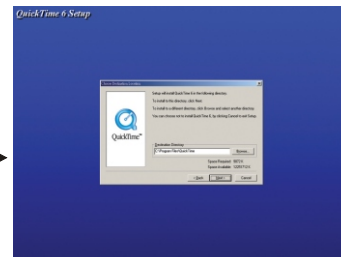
QuickTime 6 Setup

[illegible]

Setup will install QuickTime 6 in the following directory.

To install to this directory, click Next.

To install to a different directory, click Browse and select another directory.

You can choose not to install QuickTime 6, by clicking Cancel to exit Setup.

QuickTime

Destination Directory
C:\Program Files\QuickTime

Browse...

Space Required: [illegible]
Space Available: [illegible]

< Back Next > Cancel